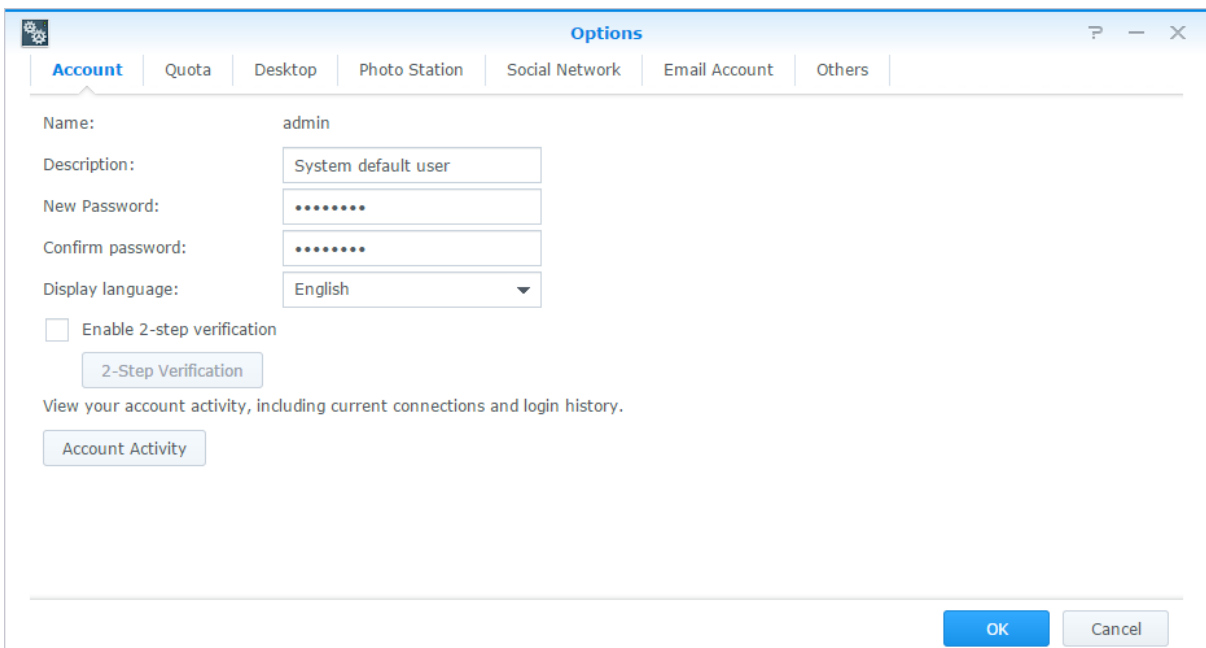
Options

? — ✕

Account | Quota | Desktop | Photo Station | Social Network | Email Account | Others

Name: admin

Description: System default user

New Password: ••••••••

Confirm password: ••••••••

Display language: English

Enable 2-step verification

2-Step Verification

View your account activity, including current connections and login history.

Account Activity

OK

Cancel